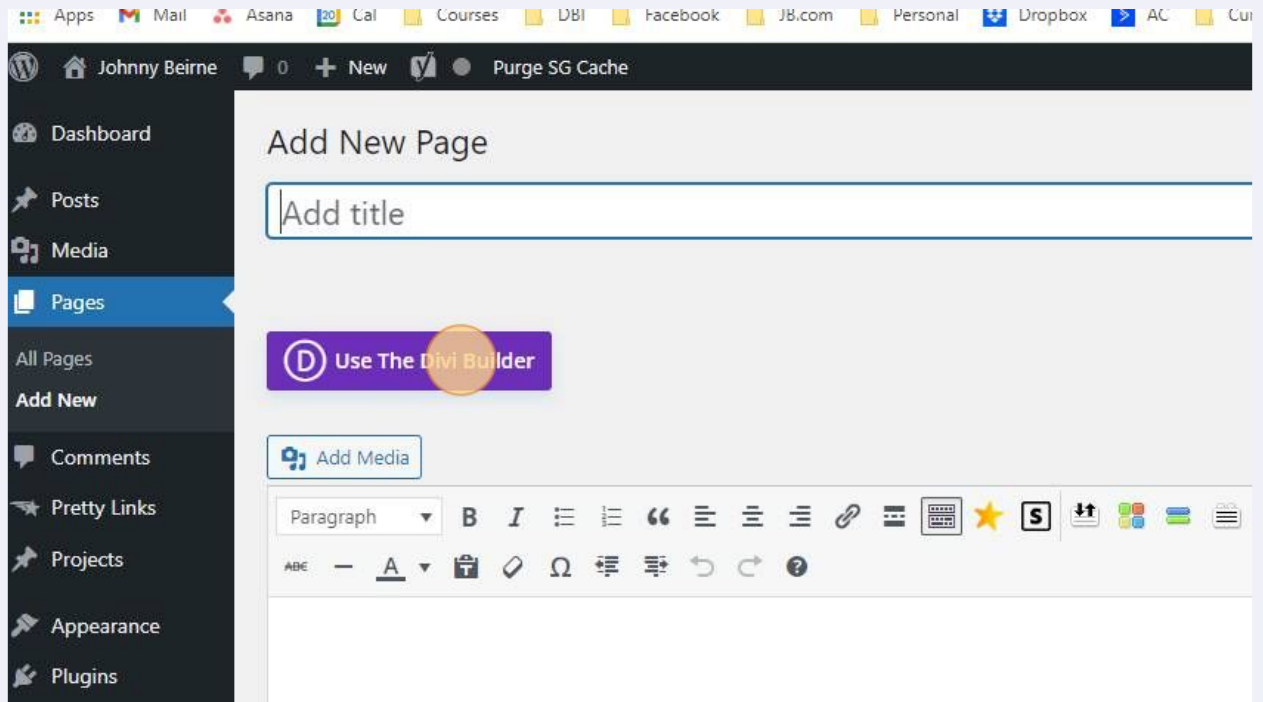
Apps Mail Asana 20 Cal Courses DBI Facebook JB.com Personal Dropbox AC Cu

Johnny Beirne 0 + New Purge SG Cache

Dashboard
Posts
Media
Pages
All Pages
Add New
Comments
Pretty Links
Projects
Appearance
Plugins

Add New Page

Add title

D Use The Divi Builder

Add Media

Paragraph B I 66 S
ABC A Ω